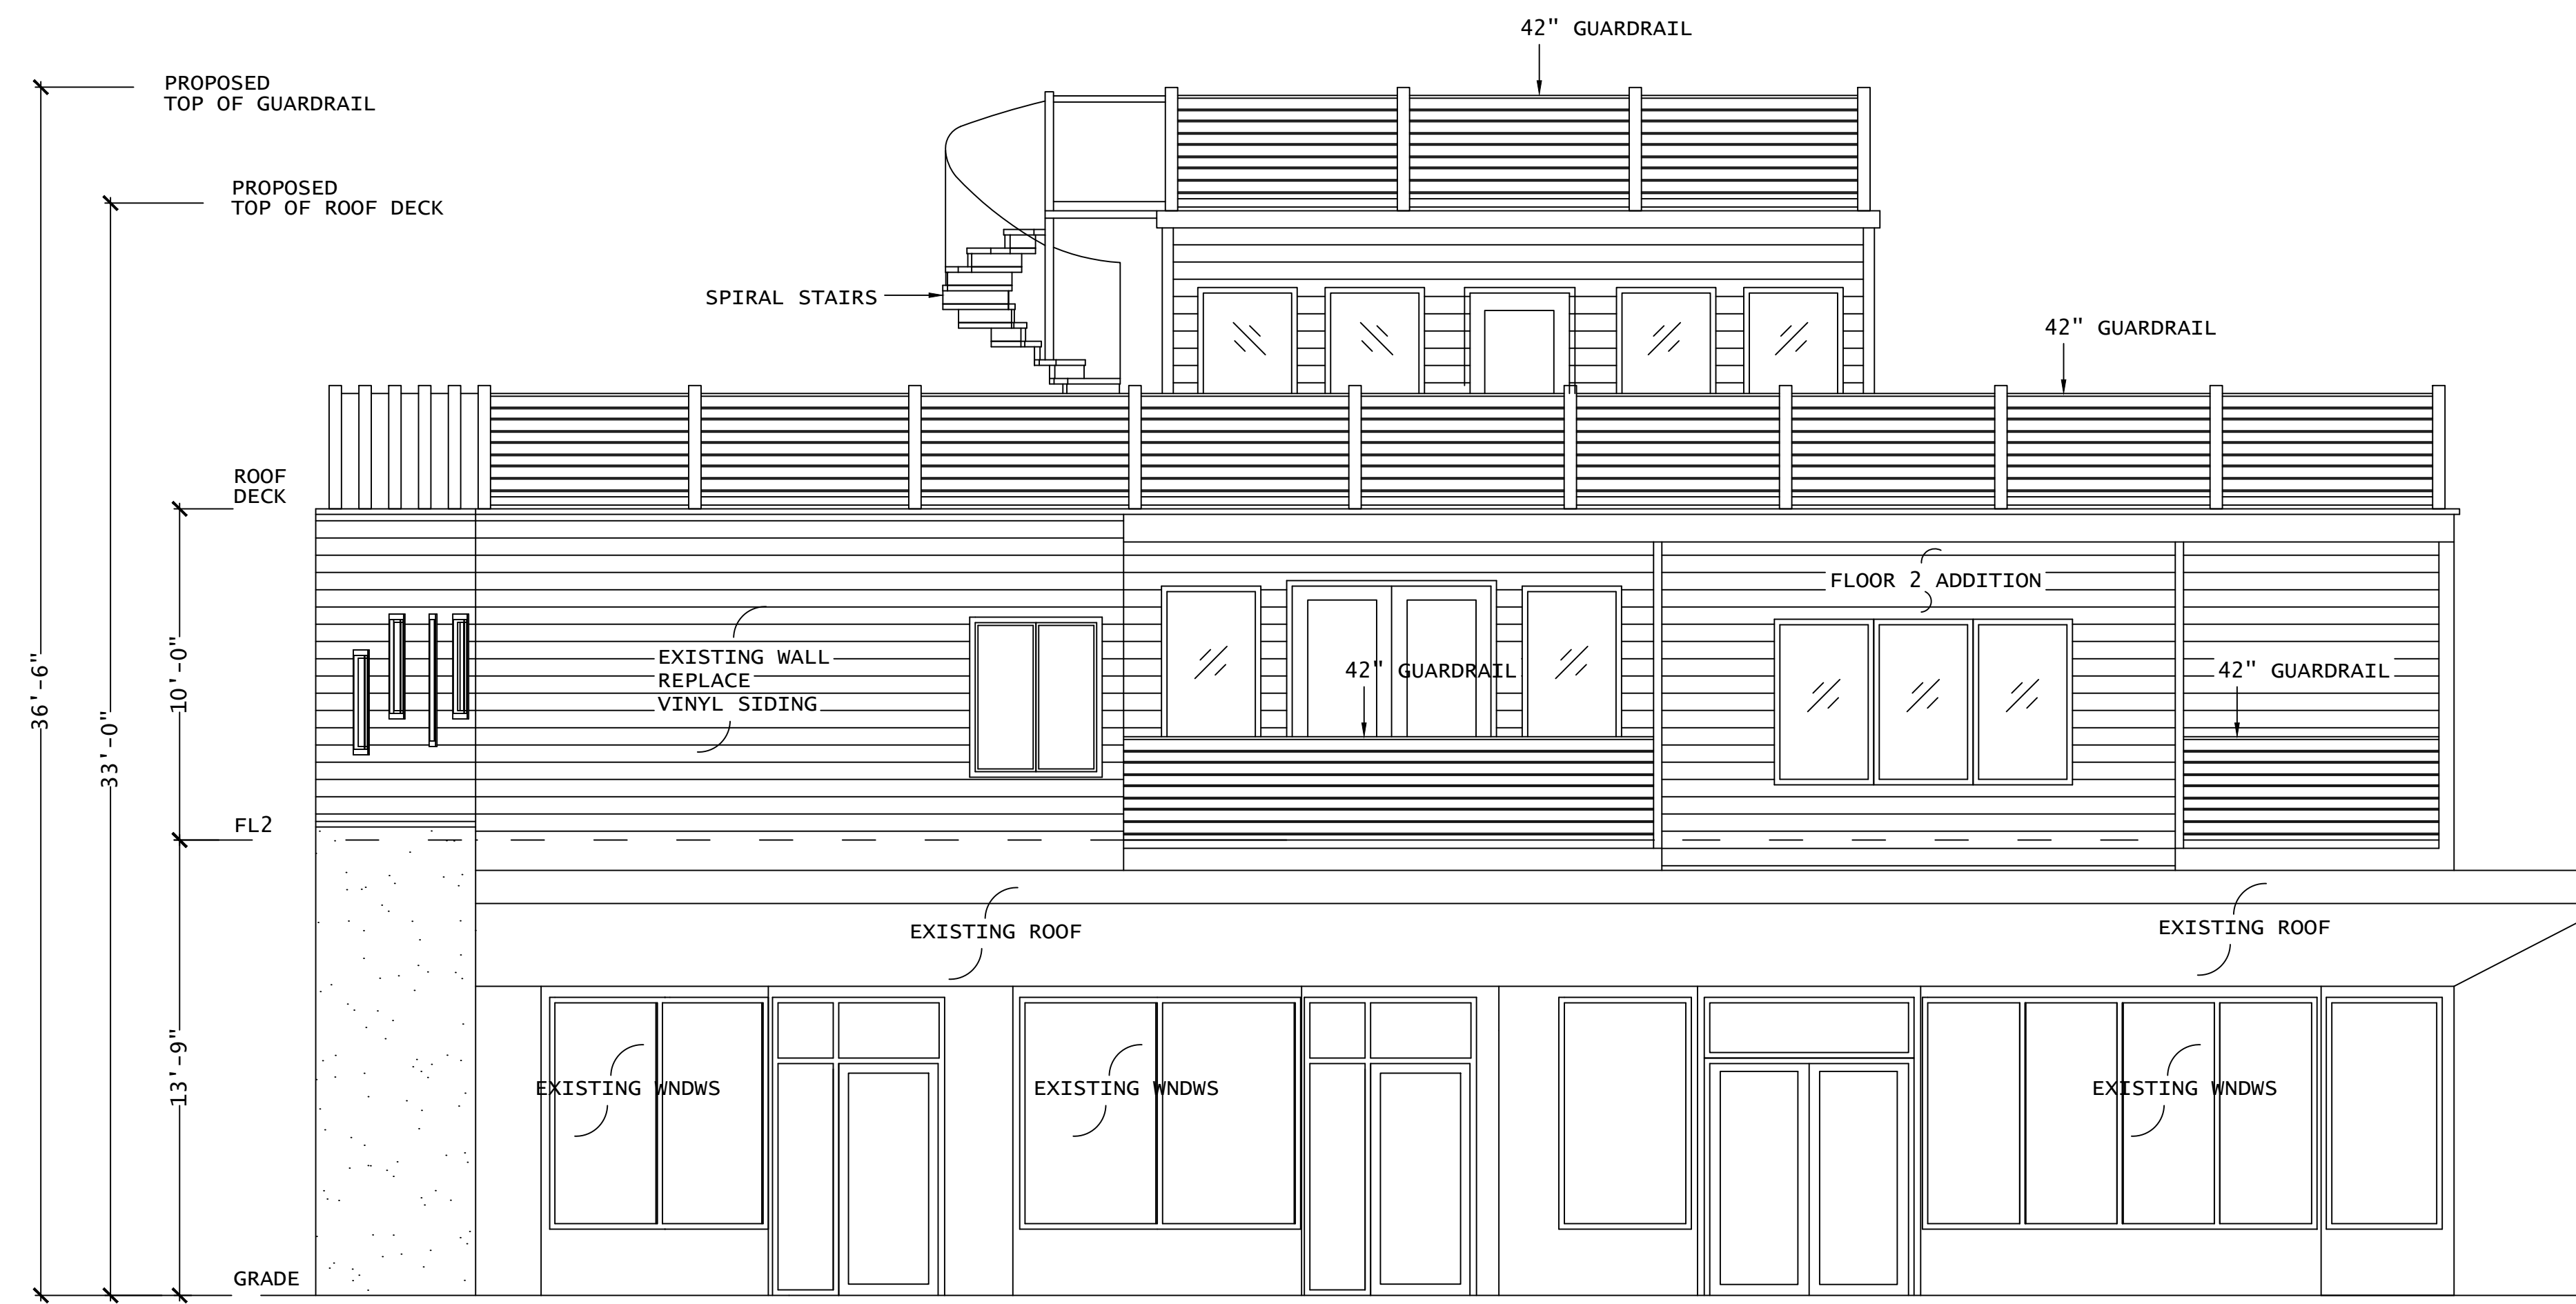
42" GUARDRAIL

PROPOSED
TOP OF GUARDRAIL

PROPOSED
TOP OF ROOF DECK

SPIRAL STAIRS

42" GUARDRAIL

ROOF
DECK

FLOOR 2 ADDITION

EXISTING WALL
REPLACE
VINYL SIDING

42" GUARDRAIL

42" GUARDRAIL

36'-6"

33'-0"

10'-0"

FL2

EXISTING ROOF

EXISTING ROOF

13'-9"

EXISTING WNDWS

EXISTING WNDWS

EXISTING WNDWS

GRADE